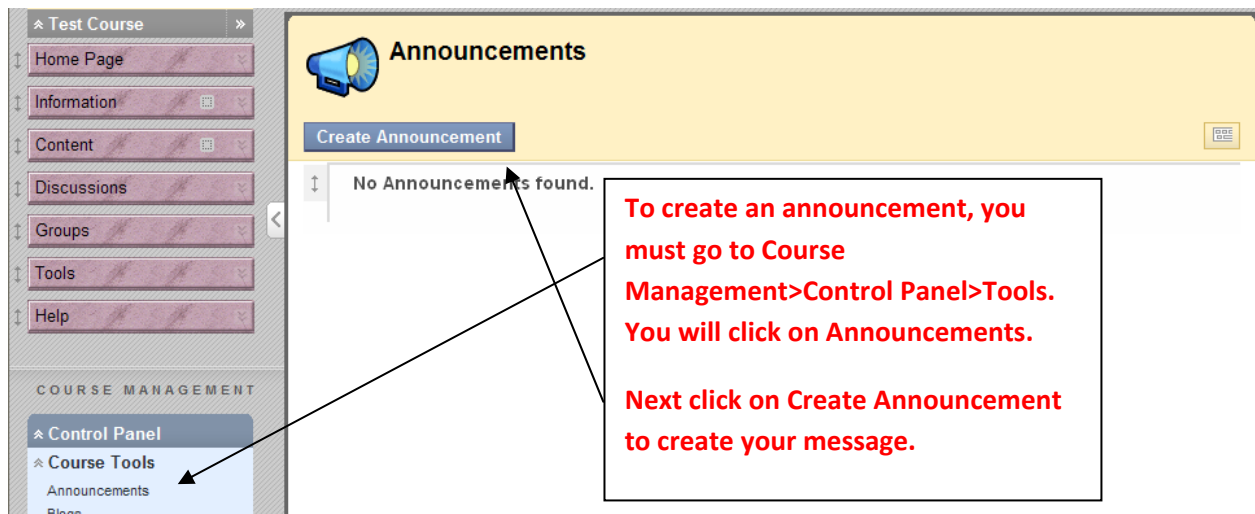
Test Course

Home Page

Information

Content

Discussions

Groups

Tools

Help

COURSE MANAGEMENT

Control Panel

Course Tools

Announcements

Blogs

Announcements

Create Announcement

No Announcements found.

To create an announcement, you must go to Course Management>Control Panel>Tools. You will click on Announcements.

Next click on Create Announcement to create your message.